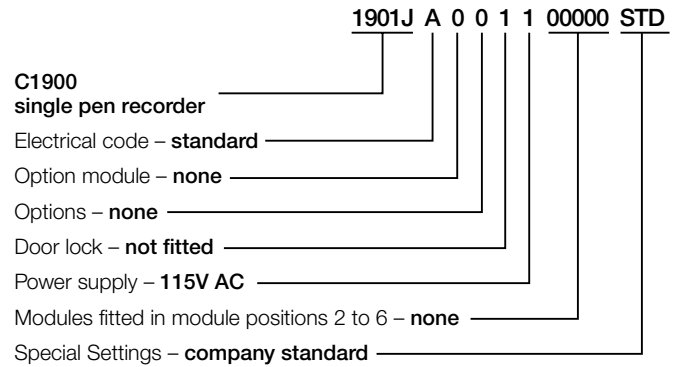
1901J A 0 0 1 1 00000 STD

C1900
single pen recorder

Electrical code – standard

Option module – none

Options – none

Door lock – not fitted

Power supply – 115V AC

Modules fitted in module positions 2 to 6 – none

Special Settings – company standard